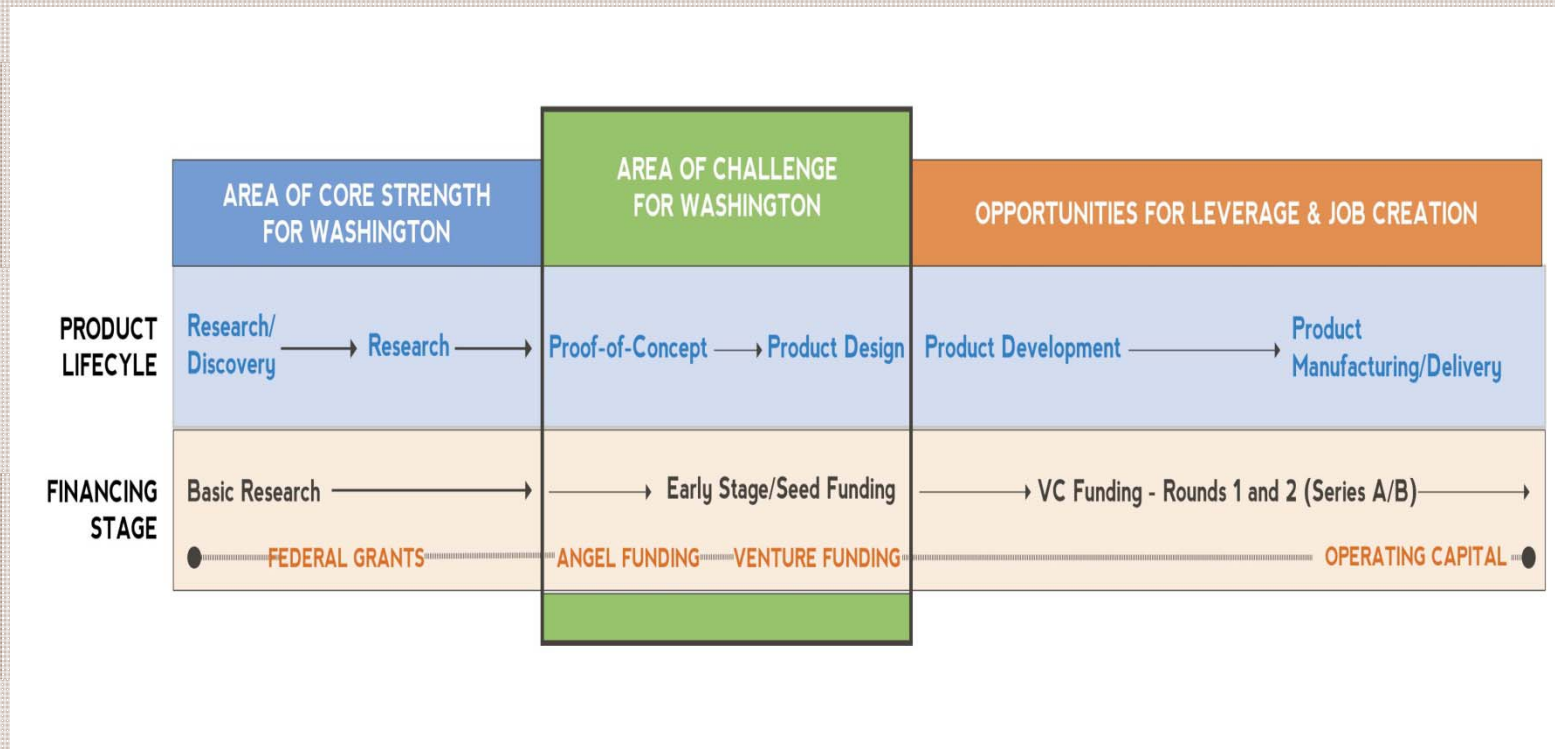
| | AREA OF CORE STRENGTH FOR WASHINGTON | AREA OF CHALLENGE FOR WASHINGTON | OPPORTUNITIES FOR LEVERAGE & JOB CREATION |
|---|---|---|---|
| PRODUCT LIFECYLE | Research/ Discovery → Research → | Proof-of-Concept → Product Design | Product Development → Product Manufacturing/Delivery |
| FINANCING STAGE | Basic Research → | → Early Stage/Seed Funding | → VC Funding - Rounds 1 and 2 (Series A/B) → |
| | FEDERAL GRANTS | ANGEL FUNDING VENTURE FUNDING | OPERATING CAPITAL |